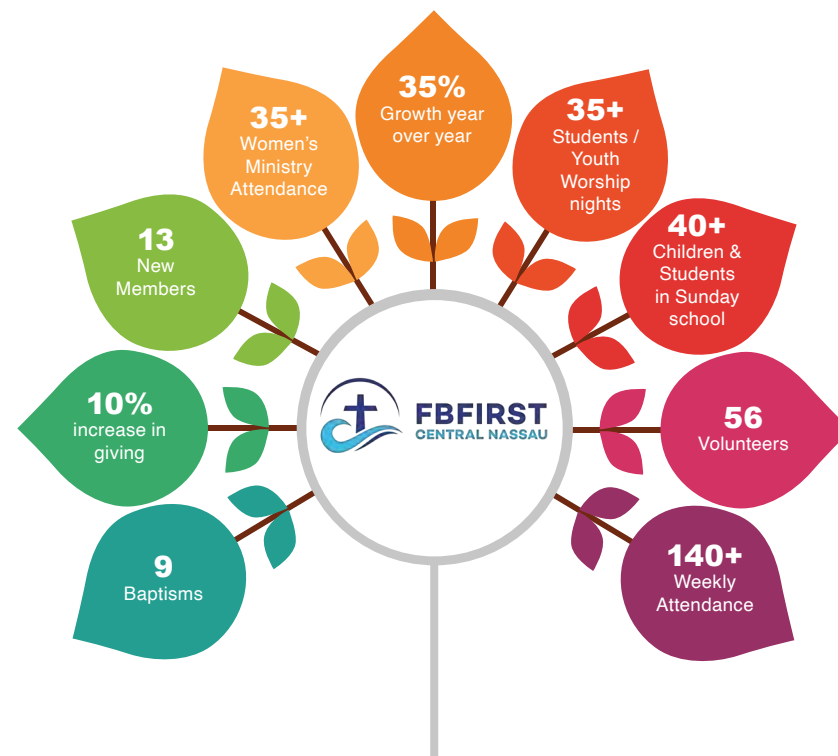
35%
Growth year over year

35+
Women's Ministry Attendance

35+
Students / Youth Worship nights

13
New Members

40+
Children & Students in Sunday school

10%
increase in giving

FBFIRST
CENTRAL NASSAU

56
Volunteers

9
Baptisms

140+
Weekly Attendance